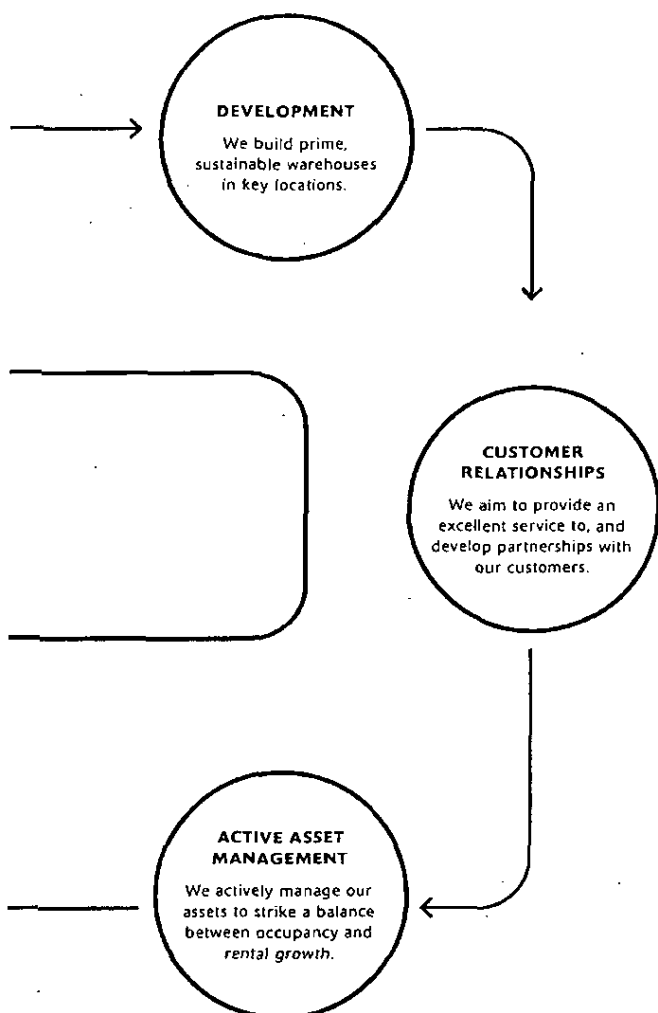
DEVELOPMENT

We build prime, sustainable warehouses in key locations.

CUSTOMER RELATIONSHIPS

We aim to provide an excellent service to, and develop partnerships with our customers.

ACTIVE ASSET MANAGEMENT

We actively manage our assets to strike a balance between occupancy and rental growth.